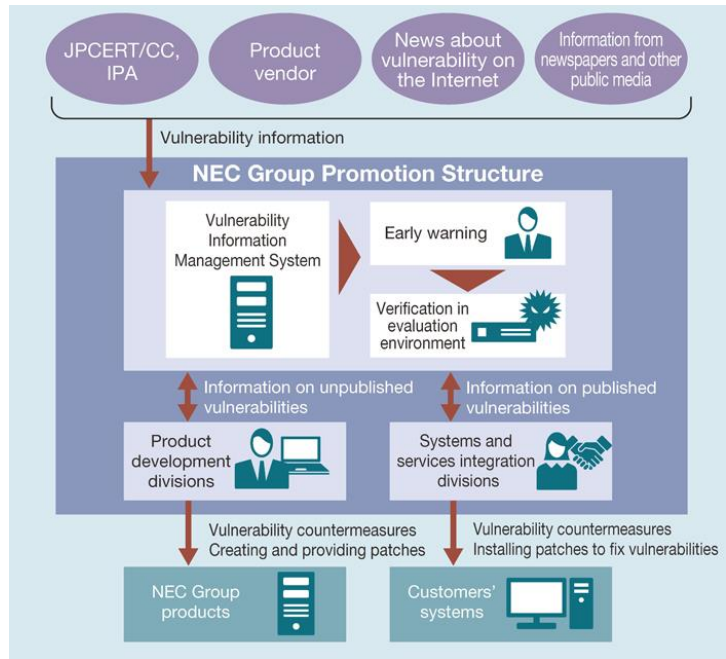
JPCERT/CC, IPA

Product vendor

News about vulnerability on the Internet

Information from newspapers and other public media

Vulnerability information

NEC Group Promotion Structure

Vulnerability Information Management System

Early warning

Verification in evaluation environment

Information on unpublished vulnerabilities

Information on published vulnerabilities

Product development divisions

Systems and services integration divisions

Vulnerability countermeasures
Creating and providing patches

Vulnerability countermeasures
Installing patches to fix vulnerabilities

NEC Group products

Customers' systems